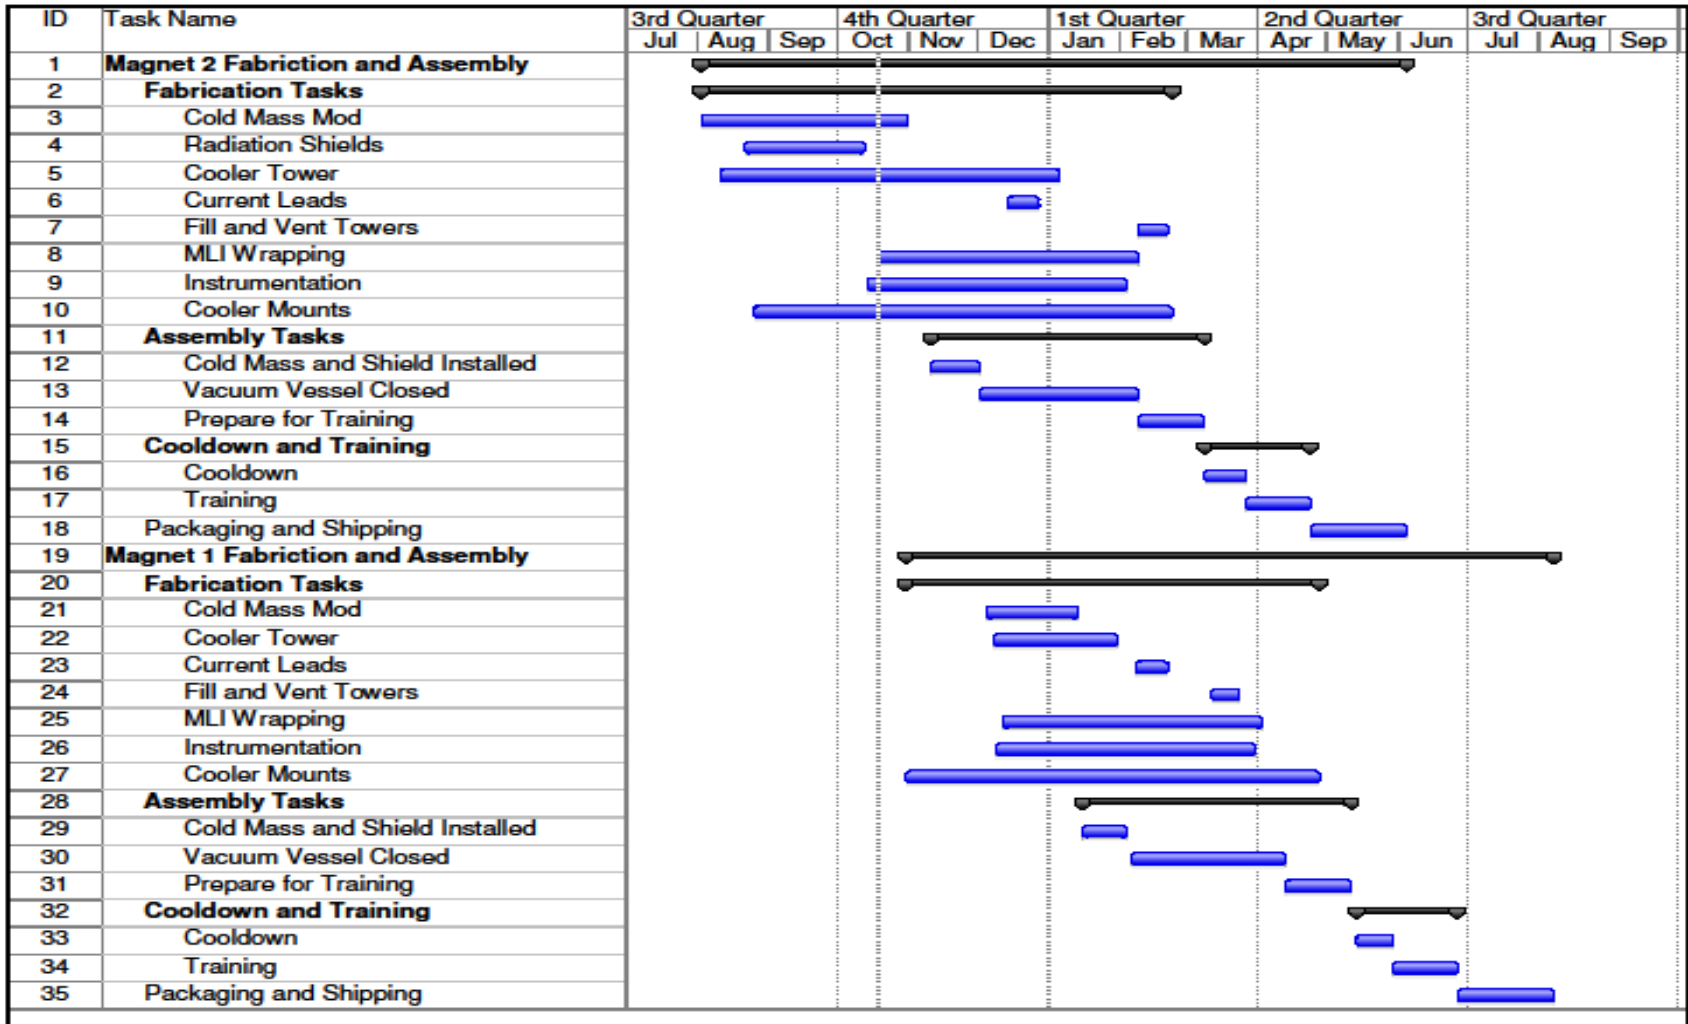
| ID | Task Name |
|---|---|
| 1 | Magnet 2 Fabriction and Assembly |
| 2 | Fabrication Tasks |
| 3 | Cold Mass Mod |
| 4 | Radiation Shields |
| 5 | Cooler Tower |
| 6 | Current Leads |
| 7 | Fill and Vent Towers |
| 8 | MLI Wrapping |
| 9 | Instrumentation |
| 10 | Cooler Mounts |
| 11 | Assembly Tasks |
| 12 | Cold Mass and Shield Installed |
| 13 | Vacuum Vessel Closed |
| 14 | Prepare for Training |
| 15 | Cooldown and Training |
| 16 | Cooldown |
| 17 | Training |
| 18 | Packaging and Shipping |
| 19 | Magnet 1 Fabriction and Assembly |
| 20 | Fabrication Tasks |
| 21 | Cold Mass Mod |
| 22 | Cooler Tower |
| 23 | Current Leads |
| 24 | Fill and Vent Towers |
| 25 | MLI Wrapping |
| 26 | Instrumentation |
| 27 | Cooler Mounts |
| 28 | Assembly Tasks |
| 29 | Cold Mass and Shield Installed |
| 30 | Vacuum Vessel Closed |
| 31 | Prepare for Training |
| 32 | Cooldown and Training |
| 33 | Cooldown |
| 34 | Training |
| 35 | Packaging and Shipping |

3rd Quarter: Jul | Aug | Sep
4th Quarter: Oct | Nov | Dec
1st Quarter: Jan | Feb | Mar
2nd Quarter: Apr | May | Jun
3rd Quarter: Jul | Aug | Sep